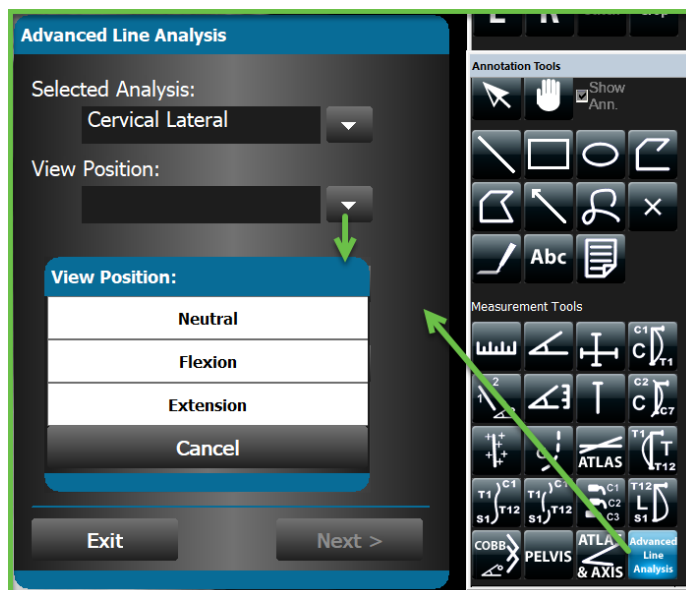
Advanced Line Analysis

Selected Analysis:

Cervical Lateral

View Position:

View Position:

Neutral

Flexion

Extension

Cancel

Exit

Next >

Annotation Tools

Show Ann.

Abc

Measurement Tools

C1 C T1

C2 C C7

T1 T T12

ATLAS

T1 C1 S1 T12

T1 C1 S1 T12

C1 C2 C3

T12 L S1

COBB

PELVIS

ATLAS & AXIS

Advanced Line Analysis